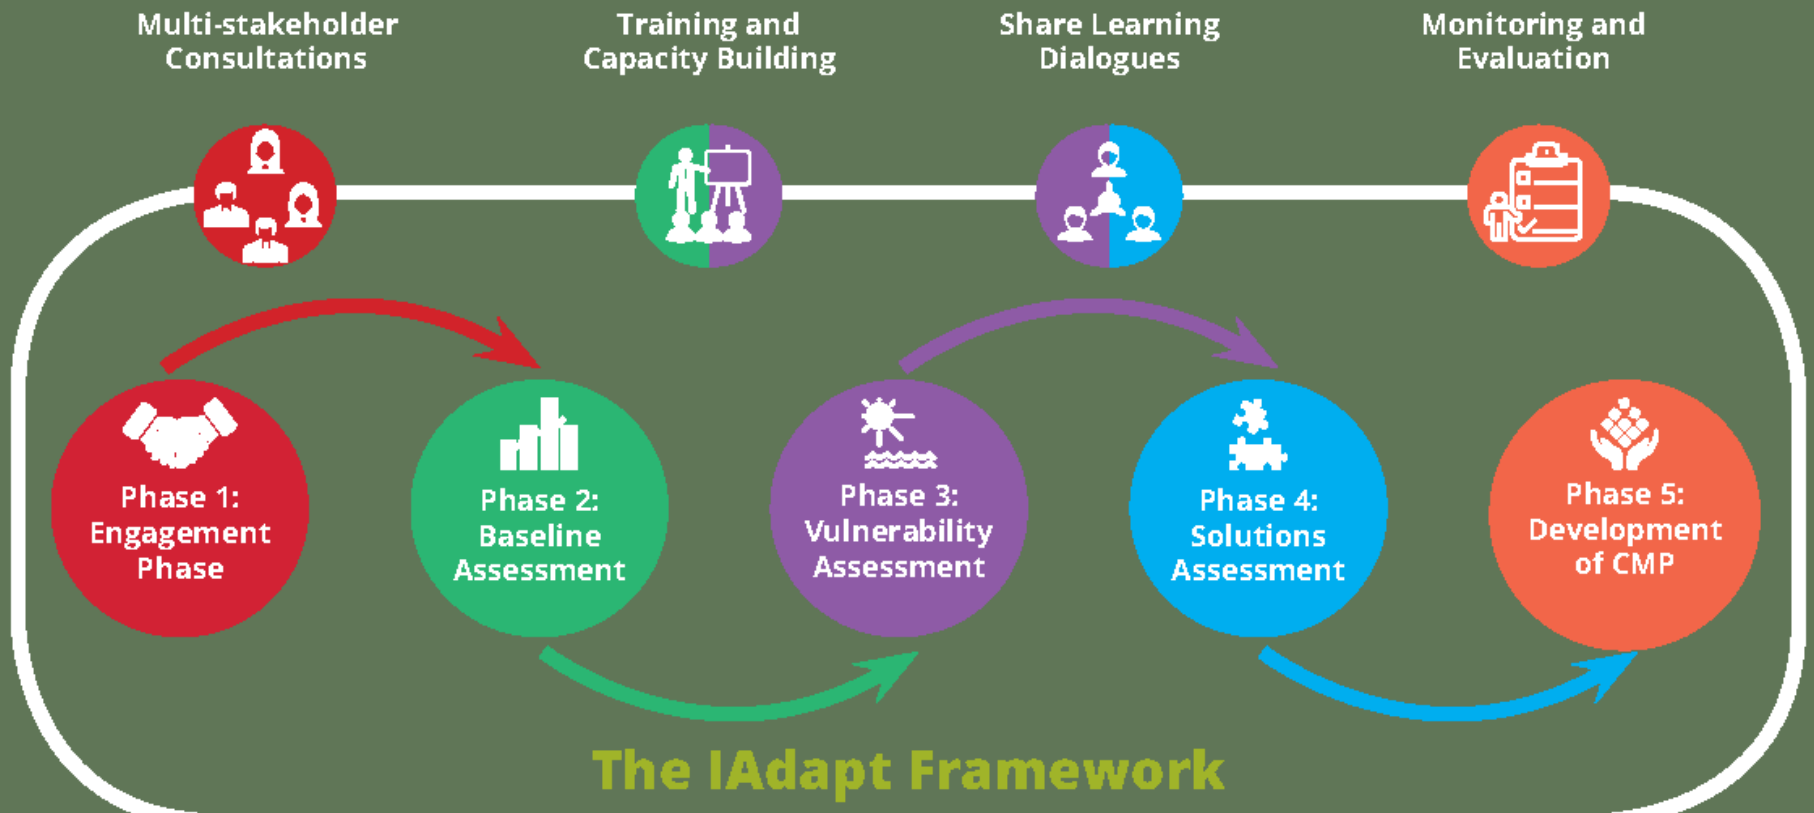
Multi-stakeholder Consultations

Training and Capacity Building

Share Learning Dialogues

Monitoring and Evaluation

Phase 1: Engagement Phase

Phase 2: Baseline Assessment

Phase 3: Vulnerability Assessment

Phase 4: Solutions Assessment

Phase 5: Development of CMP

The IAdapt Framework